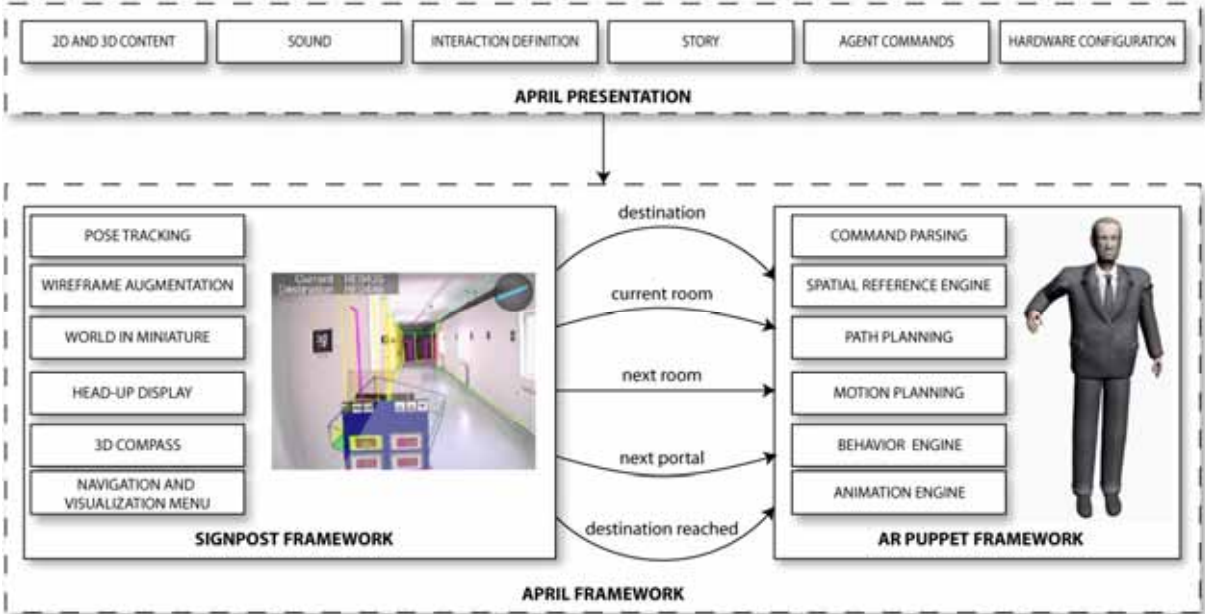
2D AND 3D CONTENT

SOUND

INTERACTION DEFINITION

STORY

AGENT COMMANDS

HARDWARE CONFIGURATION

APRIL PRESENTATION

POSE TRACKING

WIREFRAME AUGMENTATION

WORLD IN MINIATURE

HEAD-UP DISPLAY

3D COMPASS

NAVIGATION AND VISUALIZATION MENU

Current Destination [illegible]

SIGNPOST FRAMEWORK

destination

current room

next room

next portal

destination reached

COMMAND PARSING

SPATIAL REFERENCE ENGINE

PATH PLANNING

MOTION PLANNING

BEHAVIOR ENGINE

ANIMATION ENGINE

AR PUPPET FRAMEWORK

APRIL FRAMEWORK